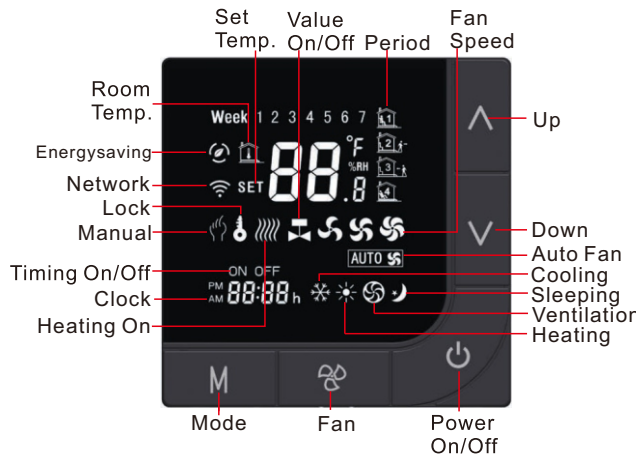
Set Temp.
Value On/Off
Period
Fan Speed
Room Temp.
Up
Energysaving
Network
Lock
Manual
Down
Auto Fan
Timing On/Off
Cooling
Clock
Sleeping
Ventilation
Heating On
Heating
Mode
Fan
Power On/Off

Week 1 2 3 4 5 6 7
1
2
3
4
SET
88.8
°F
%RH
AUTO
ON OFF
PM
AM
88:88 h
M